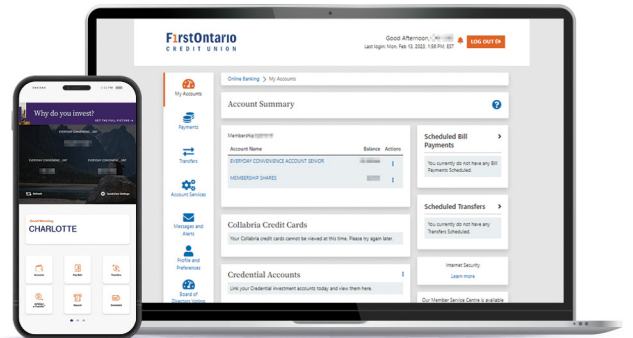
F1rstOntario CREDIT UNION

Good Afternoon, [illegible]
Last login: Mon, Feb 13, 2023, 1:58 PM, EST

LOG OUT

My Accounts

Payments

Transfers

Account Services

Messages and Alerts

Profile and Preferences

Board of Directors Voting

Online Banking > My Accounts

Account Summary

Membership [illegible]

| Account Name | Balance | Actions |
|---|---|---|
| EVERYDAY CONVENIENCE ACCOUNT SENIOR | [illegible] | ⋮ |
| MEMBERSHIP SHARES | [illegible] | ⋮ |

Collabria Credit Cards

Your Collabria credit cards cannot be viewed at this time. Please try again later.

Credential Accounts

Link your Credential investment accounts today and view them here.

Scheduled Bill Payments

You currently do not have any Bill Payments Scheduled.

Scheduled Transfers

You currently do not have any Transfers Scheduled.

Internet Security

Learn more

Our Member Service Centre is available

Why do you invest?

GET THE FULL PICTURE

Everyday Convenience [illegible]

Everyday Convenience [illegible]

Good Morning

CHARLOTTE

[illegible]